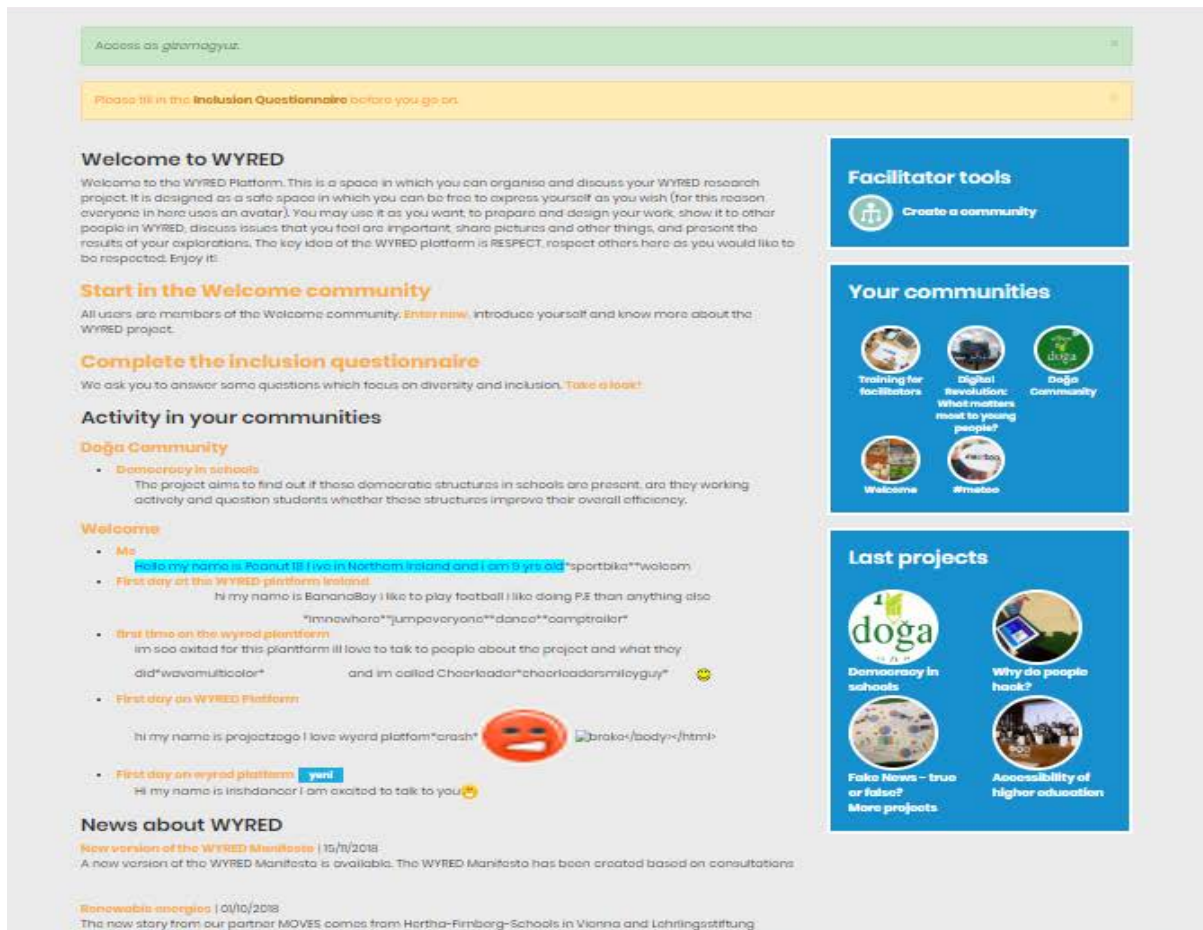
Access as gizemagyuz. ×

Please fill in the Inclusion Questionnaire before you go on. ×

Welcome to WYRED

Welcome to the WYRED Platform. This is a space in which you can organise and discuss your WYRED research project. It is designed as a safe space in which you can be free to express yourself as you wish (for this reason, everyone in here uses an avatar). You may use it as you want, to prepare and design your work, show it to other people in WYRED, discuss issues that you feel are important, share pictures and other things, and present the results of your explorations. The key idea of the WYRED platform is RESPECT, respect others here as you would like to be respected. Enjoy it!

Start in the Welcome community

All users are members of the Welcome community. Enter now, introduce yourself and know more about the WYRED project.

Complete the inclusion questionnaire

We ask you to answer some questions which focus on diversity and inclusion. Take a look!

Activity in your communities

Doğa Community

- Democracy in schools
The project aims to find out if these democratic structures in schools are present, are they working actively and question students whether these structures improve their overall efficiency.

Welcome

- Me
Hello my name is Peanut18 I live in Northern Ireland and i am 9 yrs old*sportbike**welcom
- First day at the WYRED platform ireland
hi my name is BananaBoy i like to play football i like doing P.E than anything else *imnewhere**jumpeveryone**dance**camptrailer*
- first time on the wyred plantform
im soo exited for this plantform ill love to talk to people about the project and what they did*wavemulticolor* and im called Cheerleader*cheerleadersmileyguy*
- First day on WYRED Platform
hi my name is projectzogo I love wyerd platform*crash* [broke</body></html>
- First day on wyred platform yeni
Hi my name is irishdancer I am excited to talk to you

News about WYRED

New version of the WYRED Manifesto | 15/11/2018
A new version of the WYRED Manifesto is available. The WYRED Manifesto has been created based on consultations

Renewable energies | 01/10/2018
The new story from our partner MOVES comes from Hertha-Firnberg-Schools in Vienna and Lehrlingsstiftung

Facilitator tools

Create a community

Your communities

Training for facilitators
Digital Revolution: What matters most to young people?
Doğa Community
Welcome
#metoo

Last projects

doğa
Democracy in schools
Why do people hack?
Fake News - true or false?
Accessibility of higher education
More projects